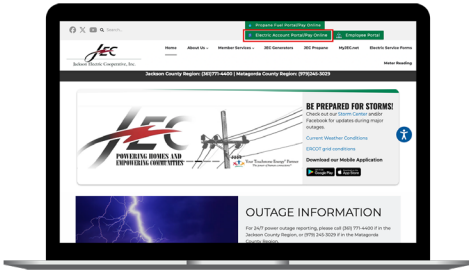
Search...

Propane Fuel Portal/Pay Online

Electric Account Portal/Pay Online

Employee Portal

JEC
Jackson Electric Cooperative, Inc.

Home About Us Member Services JEC Generators JEC Propane MyJEC.net Electric Service Forms

Meter Reading

Jackson County Region: (361) 771-4400 | Matagorda County Region: (979) 245-3029

JEC
POWERING HOMES AND EMPOWERING COMMUNITIES

Your Touchstone Energy Partner

BE PREPARED FOR STORMS!

Check out our Storm Center and/or Facebook for updates during major outages.

Current Weather Conditions

ERCOT grid conditions

Download our Mobile Application

Google Play App Store

OUTAGE INFORMATION

For 24/7 power outage reporting, please call (361) 771-4400 if in the Jackson County Region, or (979) 245-3029 if in the Matagorda County Region.